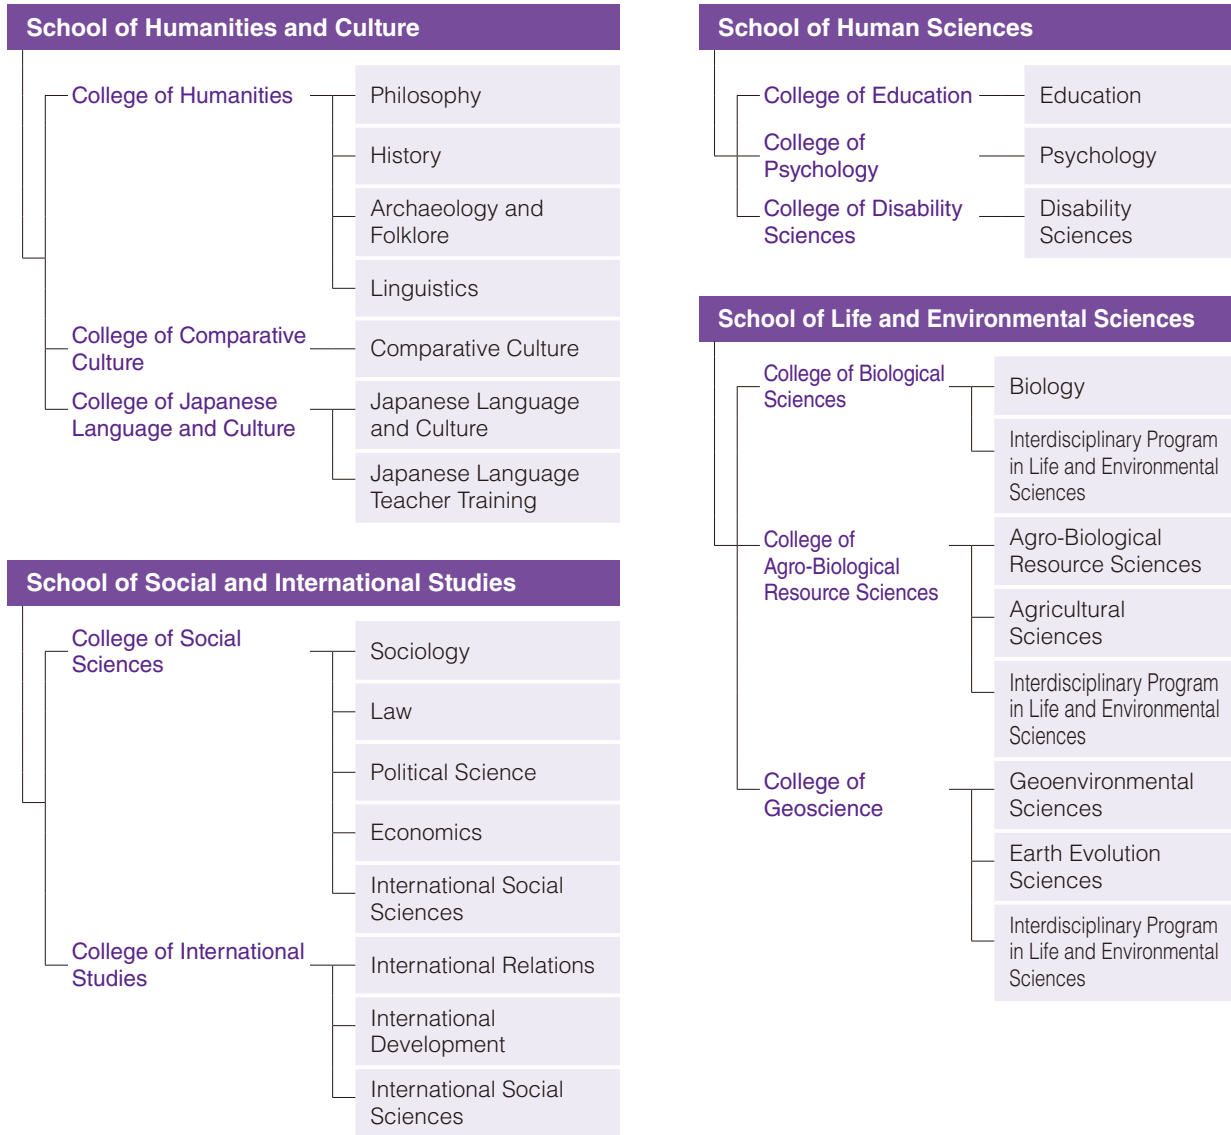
School of Humanities and Culture

College of Humanities
Philosophy
History
Archaeology and Folklore
Linguistics

College of Comparative Culture
Comparative Culture

College of Japanese Language and Culture
Japanese Language and Culture
Japanese Language Teacher Training

School of Social and International Studies

College of Social Sciences
Sociology
Law
Political Science
Economics
International Social Sciences

College of International Studies
International Relations
International Development
International Social Sciences

School of Human Sciences

College of Education
Education

College of Psychology
Psychology

College of Disability Sciences
Disability Sciences

School of Life and Environmental Sciences

College of Biological Sciences
Biology
Interdisciplinary Program in Life and Environmental Sciences

College of Agro-Biological Resource Sciences
Agro-Biological Resource Sciences
Agricultural Sciences
Interdisciplinary Program in Life and Environmental Sciences

College of Geoscience
Geoenvironmental Sciences
Earth Evolution Sciences
Interdisciplinary Program in Life and Environmental Sciences